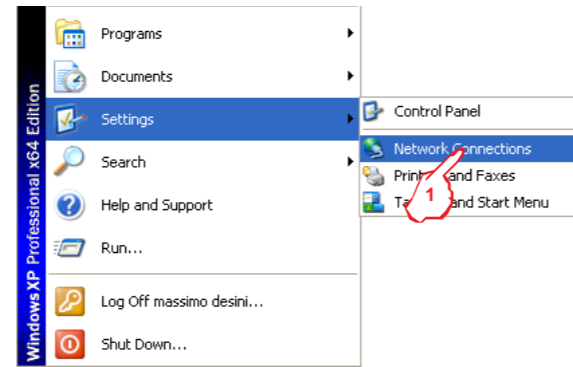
WindowsXP Professional x64 Edition

Programs

Documents

Settings

Search

Help and Support

Run...

Log Off massimo desini...

Shut Down...

Control Panel

Network Connections

Print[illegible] and Faxes

Ta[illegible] and Start Menu

1